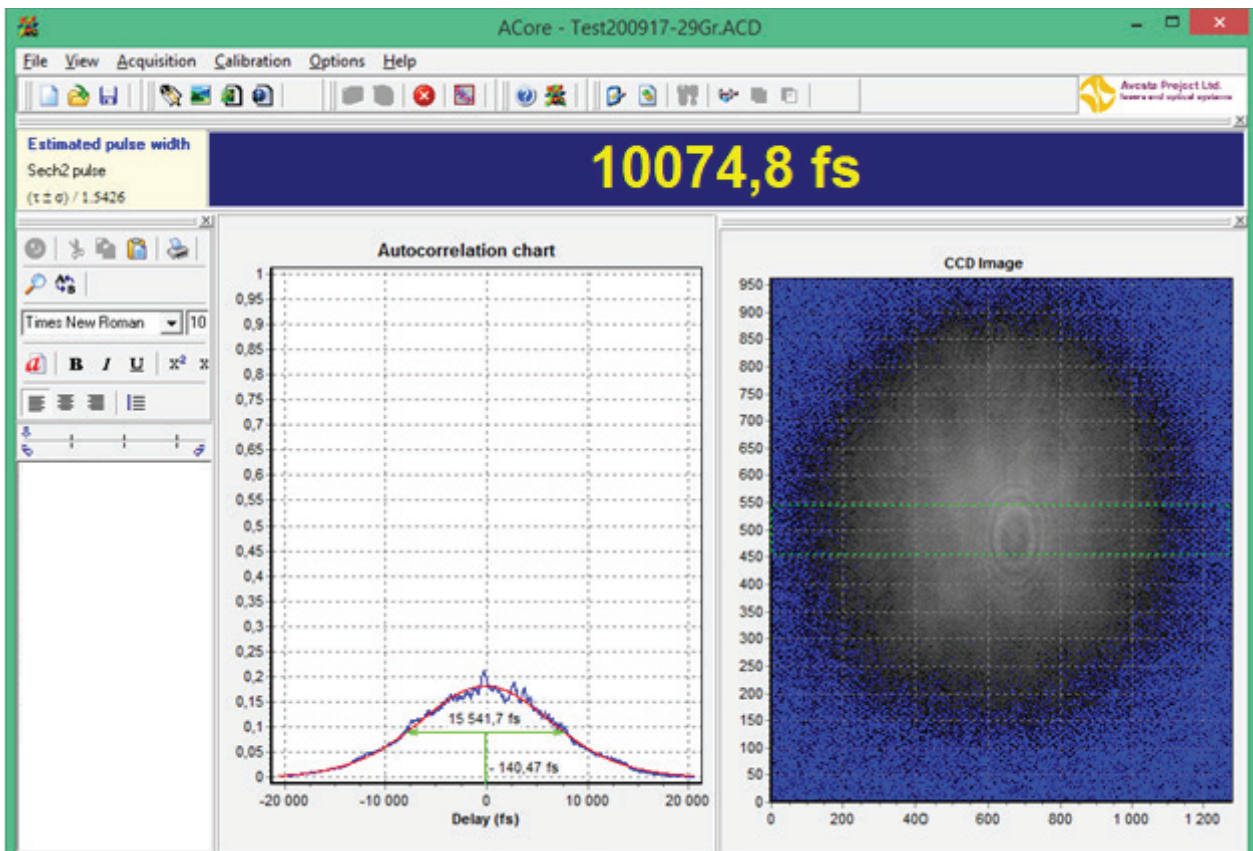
ACore - Test200917-29Gr.ACD

File View Acquisition Calibration Options Help

Avesta Project Ltd.
lasers and optical systems

Estimated pulse width
Sech2 pulse
(τ ± σ) / 1.5426

10074,8 fs

Times New Roman 10

B I U $x^2$ x

Autocorrelation chart

1
0,95
0,9
0,85
0,8
0,75
0,7
0,65
0,6
0,55
0,5
0,45
0,4
0,35
0,3
0,25
0,2
0,15
0,1
0,05
0

15 541,7 fs
- 140,47 fs

-20 000 -10 000 0 10 000 20 000
Delay (fs)

CCD Image

950
900
850
800
750
700
650
600
550
500
450
400
350
300
250
200
150
100
50
0

0 200 400 600 800 1 000 1 200